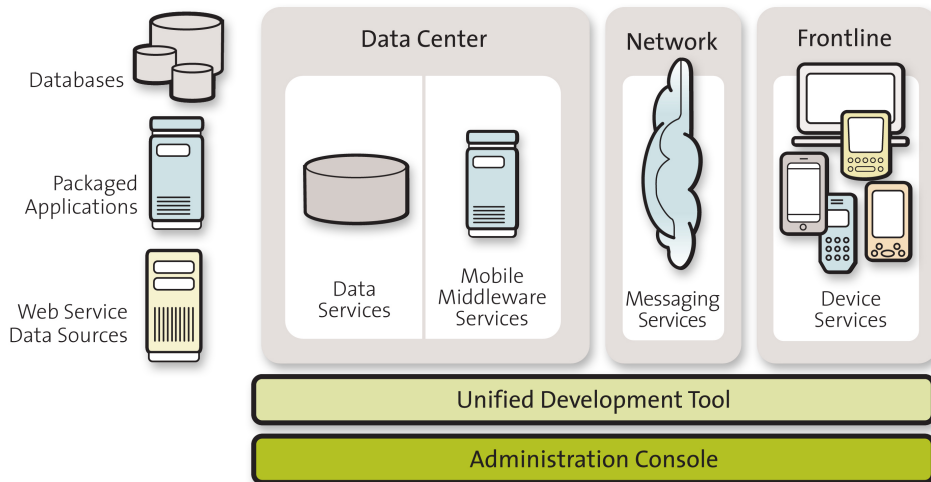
Databases

Packaged Applications

Web Service Data Sources

Data Center

Data Services

Mobile Middleware Services

Network

Messaging Services

Frontline

Device Services

Unified Development Tool

Administration Console